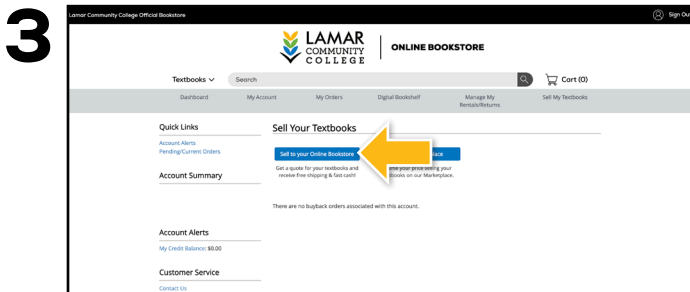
3

Lamar Community College Official Bookstore

Sign Ou

LAMAR COMMUNITY COLLEGE | ONLINE BOOKSTORE

Textbooks ∨ Search

Cart (0)

Dashboard My Account My Orders Digital Bookshelf Manage My Rentals/Returns Sell My Textbooks

Quick Links

Account Alerts
Pending/Current Orders

Account Summary

Account Alerts

My Credit Balance: $0.00

Customer Service

Contact Us

Sell Your Textbooks

Sell to your Online Bookstore

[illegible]place

Get a quote for your textbooks and receive free shipping & fast cash!

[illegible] your price selling your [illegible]books on our Marketplace.

There are no buyback orders associated with this account.